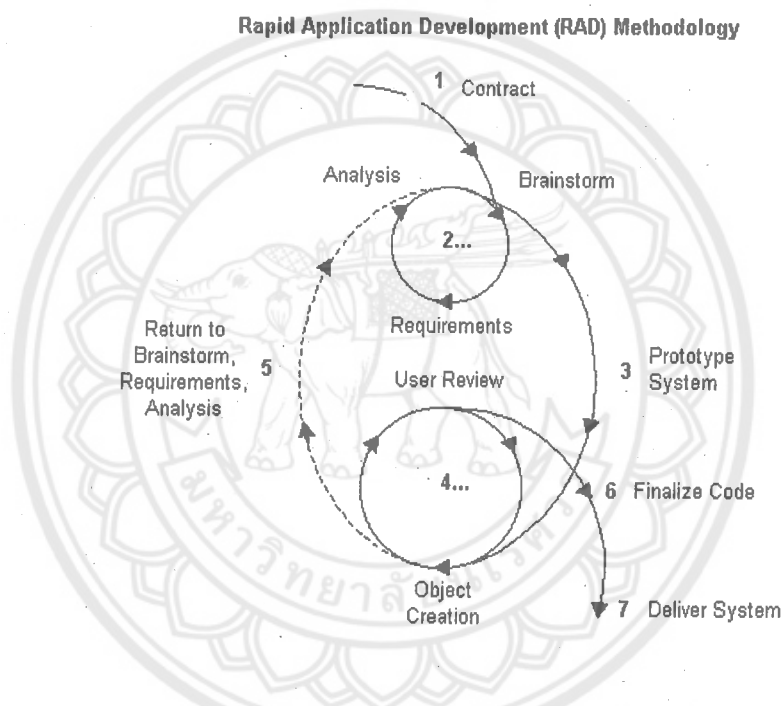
Rapid Application Development (RAD) Methodology

1 Contract

Analysis

Brainstorm

2...

Requirements

Return to Brainstorm, Requirements, Analysis

5

User Review

3 Prototype System

4...

6 Finalize Code

Object Creation

7 Deliver System